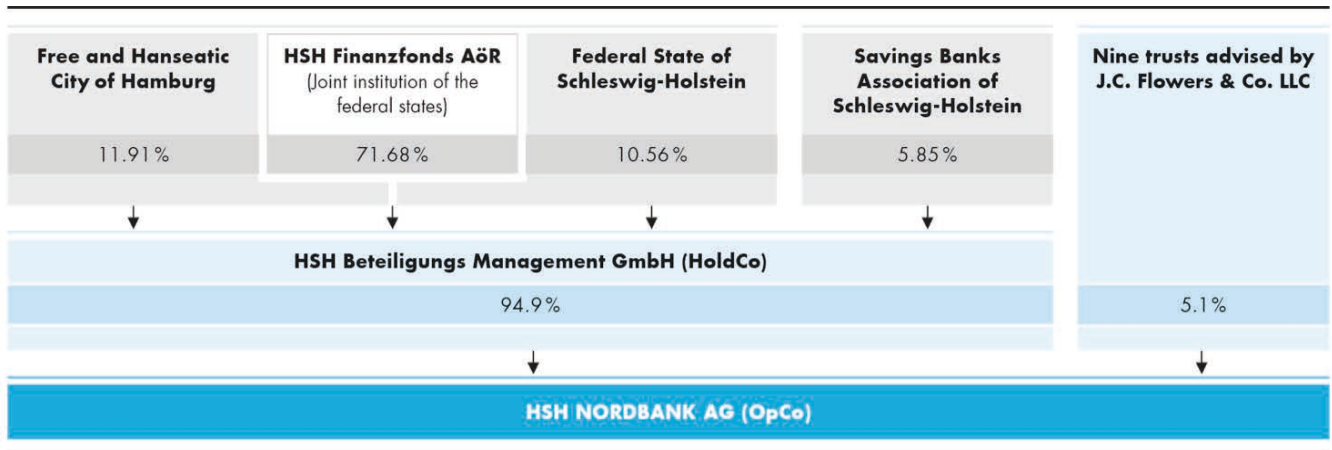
Free and Hanseatic City of Hamburg

11.91%

HSH Finanzfonds AöR
(Joint institution of the federal states)

71.68%

Federal State of Schleswig-Holstein

10.56%

Savings Banks Association of Schleswig-Holstein

5.85%

Nine trusts advised by J.C. Flowers & Co. LLC

HSH Beteiligungs Management GmbH (HoldCo)

94.9%

5.1%

HSH NORDBANK AG (OpCo)